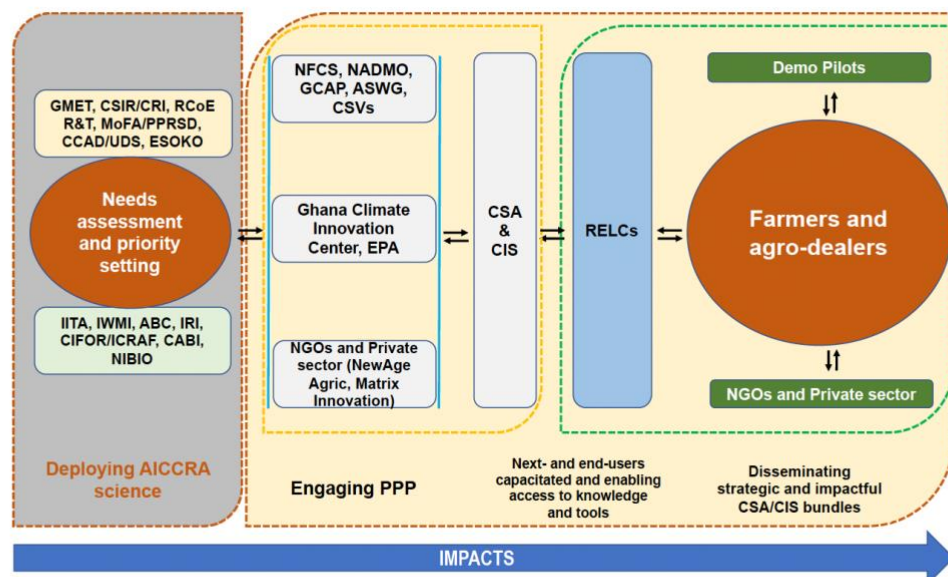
GMET, CSIR/CRI, RCoE R&T, MoFA/PPRSD, CCAD/UDS, ESOKO

Needs assessment and priority setting

IITA, IWMI, ABC, IRI, CIFOR/ICRAF, CABI, NIBIO

Deploying AICCRA science

NFCS, NADMO, GCAP, ASWG, CSVs

Ghana Climate Innovation Center, EPA

NGOs and Private sector (NewAge Agric, Matrix Innovation)

Engaging PPP

CSA & CIS

RELCs

Demo Pilots

Farmers and agro-dealers

NGOs and Private sector

Next- and end-users capacitated and enabling access to knowledge and tools

Disseminating strategic and impactful CSA/CIS bundles

IMPACTS